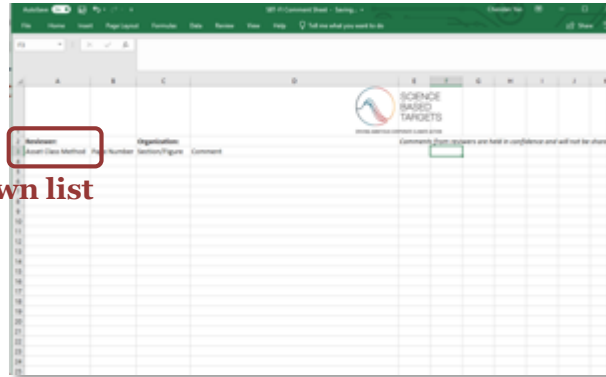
AutoSave On SBT-FI Comment Sheet - Saving... Christian Yee

File Home Insert Page Layout Formulas Data Review View Help Tell me what you want to do Share

A B C D E F G H I J

SCIENCE BASED TARGETS

DRIVING AMBITIOUS CORPORATE CLIMATE ACTION

Reviewer: Organization:

Asset Class Method Page Number Section/Figure Comment

Comments from reviewers are held in confidence and will not be share

wn list

1 2 3 4 5 6 7 8 9 10 11 12 13 14 15 16 17 18 19 20 21 22 23 24 25